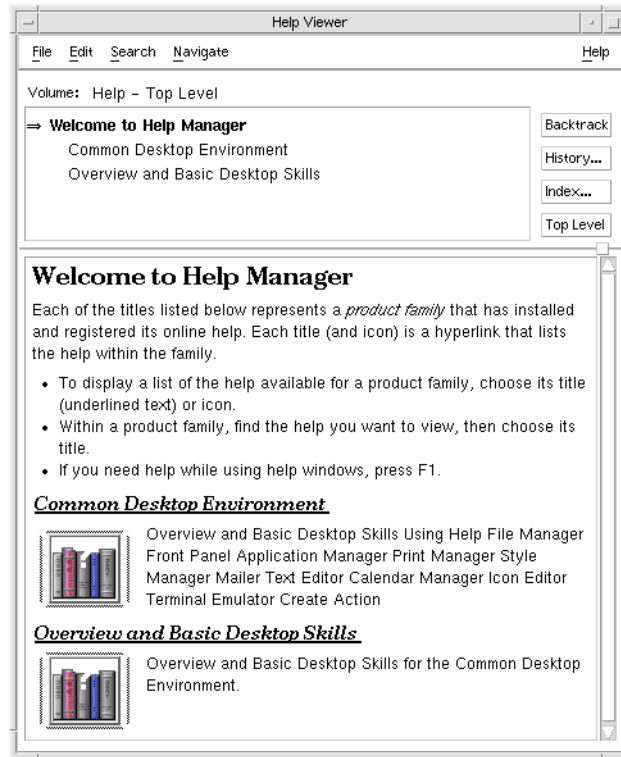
Help Viewer

File Edit Search Navigate Help

Volume: Help – Top Level

⇒ **Welcome to Help Manager**
Common Desktop Environment
Overview and Basic Desktop Skills

Backtrack
History...
Index...
Top Level

# Welcome to Help Manager

Each of the titles listed below represents a *product family* that has installed and registered its online help. Each title (and icon) is a hyperlink that lists the help within the family.

- To display a list of the help available for a product family, choose its title (underlined text) or icon.
- Within a product family, find the help you want to view, then choose its title.
- If you need help while using help windows, press F1.

***Common Desktop Environment***

Overview and Basic Desktop Skills Using Help File Manager Front Panel Application Manager Print Manager Style Manager Mailer Text Editor Calendar Manager Icon Editor Terminal Emulator Create Action

***Overview and Basic Desktop Skills***

Overview and Basic Desktop Skills for the Common Desktop Environment.